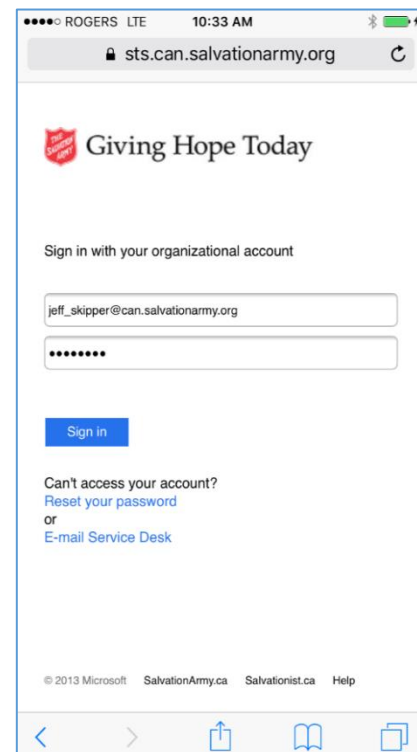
●●●●○ ROGERS LTE 10:33 AM

sts.can.salvationarmy.org

THE SALVATION ARMY

Giving Hope Today

Sign in with your organizational account

jeff_skipper@can.salvationarmy.org

•••••••••

Sign in

Can't access your account?
Reset your password
or
E-mail Service Desk

© 2013 Microsoft SalvationArmy.ca Salvationist.ca Help